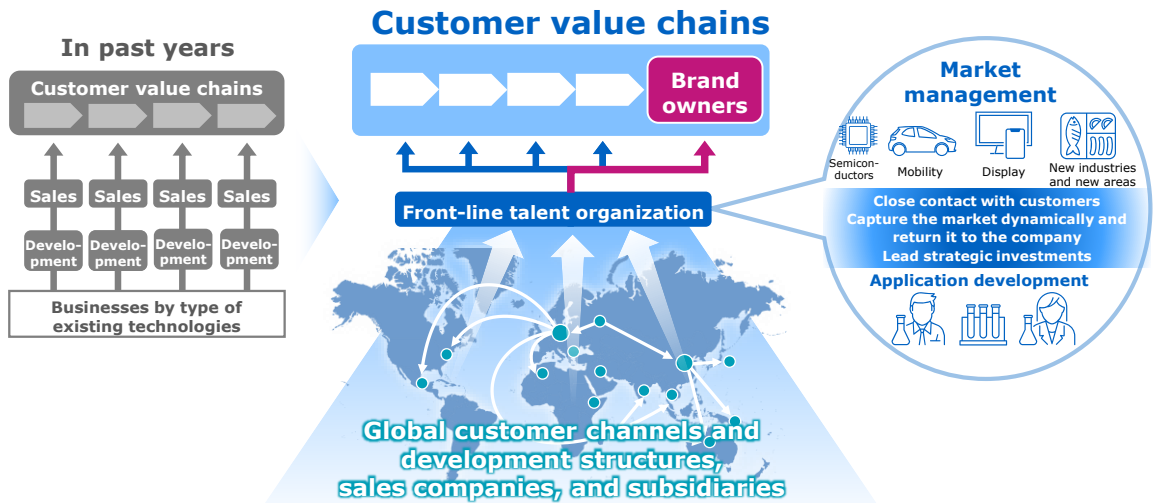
In past years

Customer value chains

Sales Sales Sales Sales

Development Development Development Development

Businesses by type of existing technologies

Customer value chains

Brand owners

Front-line talent organization

Market management

Semiconductors

Mobility

Display

New industries and new areas

Close contact with customers
Capture the market dynamically and return it to the company
Lead strategic investments

Application development

Global customer channels and development structures, sales companies, and subsidiaries